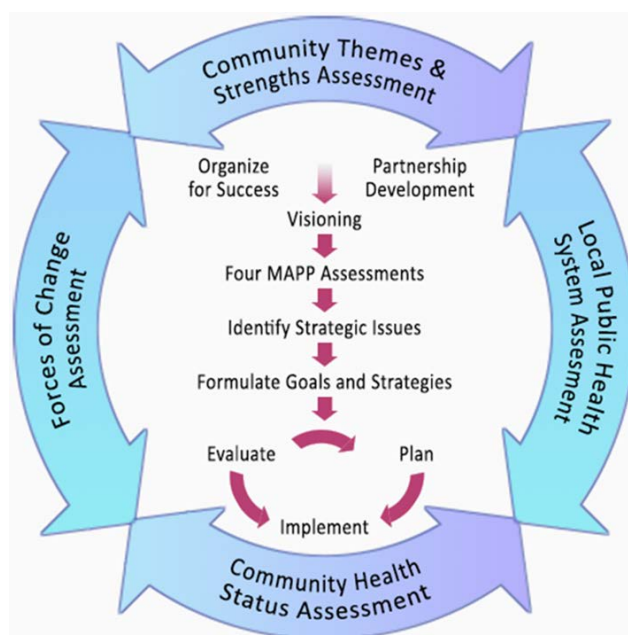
Community Themes & Strengths Assessment

Organize for Success

Partnership Development

Visioning

Four MAPP Assessments

Identify Strategic Issues

Formulate Goals and Strategies

Evaluate

Plan

Implement

Local Public Health System Assesment

Community Health Status Assessment

Forces of Change Assessment